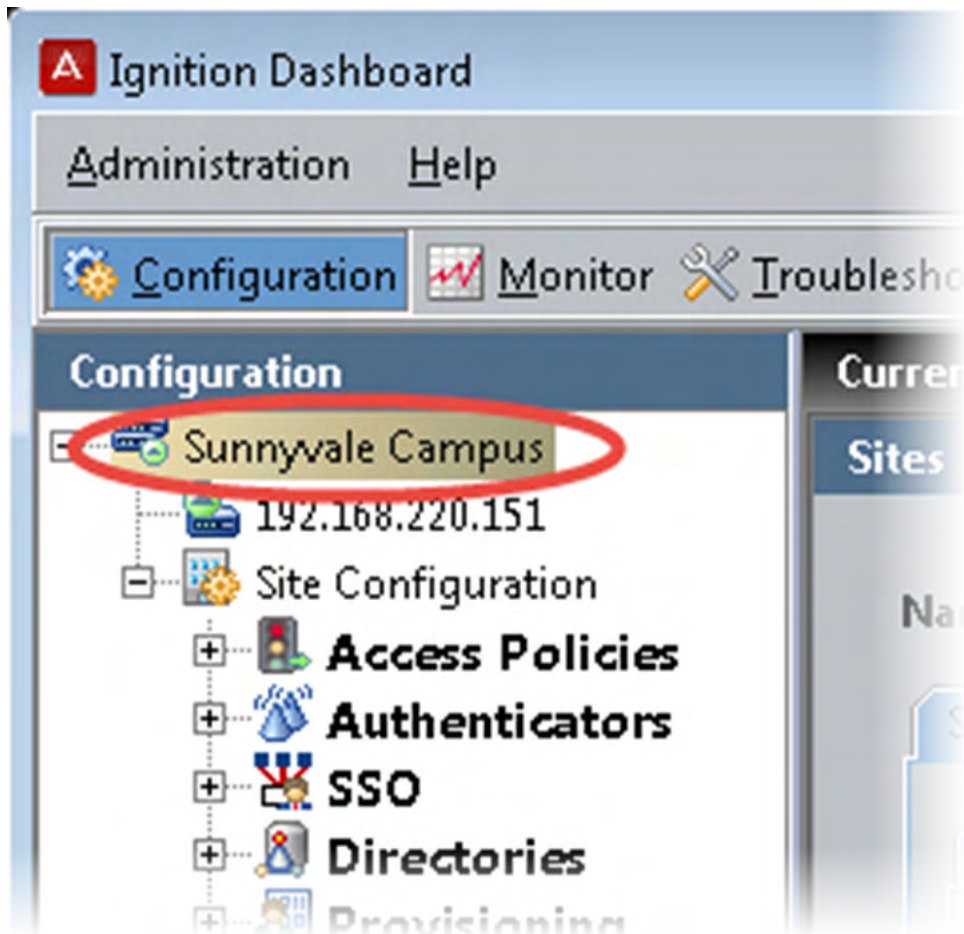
Ignition Dashboard

Administration Help

Configuration Monitor Troublesho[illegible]

Configuration

Sunnyvale Campus

192.168.220.151

Site Configuration

Access Policies

Authenticators

SSO

Directories

Provisioning

Curren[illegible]

Sites

Na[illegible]